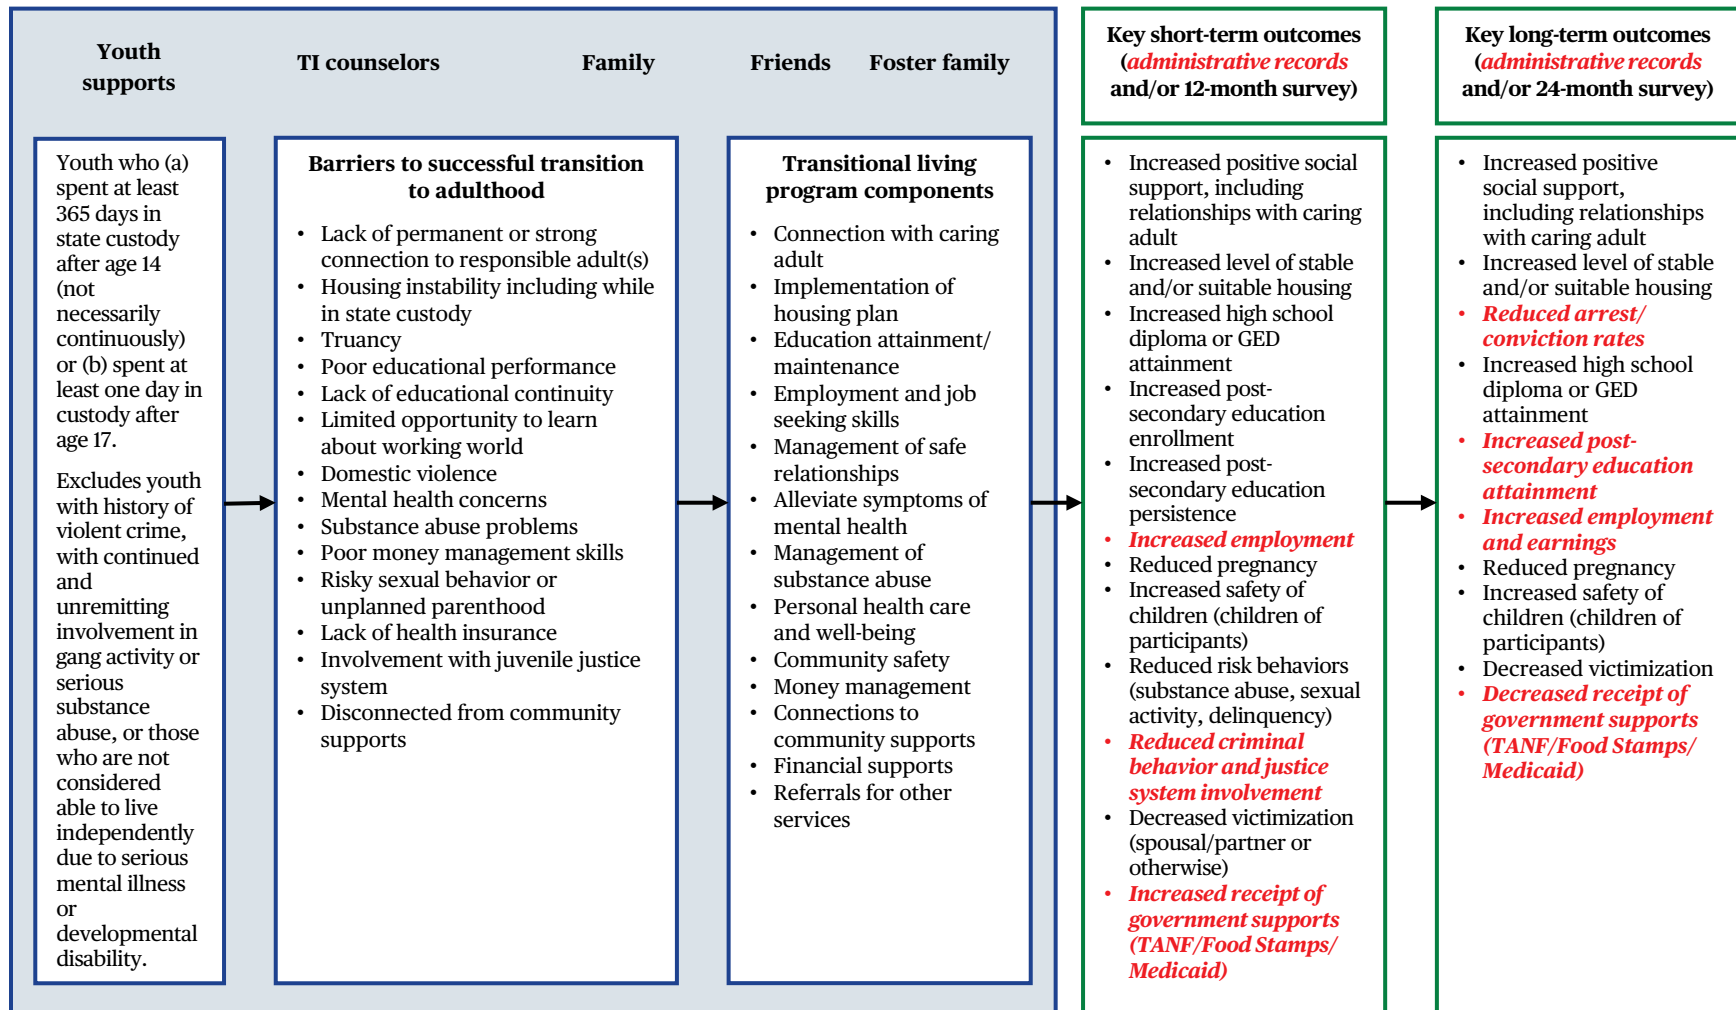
Youth supports

TI counselors

Family

Friends

Foster family

Youth who (a) spent at least 365 days in state custody after age 14 (not necessarily continuously) or (b) spent at least one day in custody after age 17.

Excludes youth with history of violent crime, with continued and unremitting involvement in gang activity or serious substance abuse, or those who are not considered able to live independently due to serious mental illness or developmental disability.

Barriers to successful transition to adulthood

- Lack of permanent or strong connection to responsible adult(s)
- Housing instability including while in state custody
- Truancy
- Poor educational performance
- Lack of educational continuity
- Limited opportunity to learn about working world
- Domestic violence
- Mental health concerns
- Substance abuse problems
- Poor money management skills
- Risky sexual behavior or unplanned parenthood
- Lack of health insurance
- Involvement with juvenile justice system
- Disconnected from community supports

Transitional living program components

- Connection with caring adult
- Implementation of housing plan
- Education attainment/ maintenance
- Employment and job seeking skills
- Management of safe relationships
- Alleviate symptoms of mental health
- Management of substance abuse
- Personal health care and well-being
- Community safety
- Money management
- Connections to community supports
- Financial supports
- Referrals for other services

Key short-term outcomes (administrative records and/or 12-month survey)

- Increased positive social support, including relationships with caring adult
- Increased level of stable and/or suitable housing
- Increased high school diploma or GED attainment
- Increased post-secondary education enrollment
- Increased post-secondary education persistence
- Increased employment
- Reduced pregnancy
- Increased safety of children (children of participants)
- Reduced risk behaviors (substance abuse, sexual activity, delinquency)
- Reduced criminal behavior and justice system involvement
- Decreased victimization (spousal/partner or otherwise)
- Increased receipt of government supports (TANF/Food Stamps/ Medicaid)

Key long-term outcomes (administrative records and/or 24-month survey)

- Increased positive social support, including relationships with caring adult
- Increased level of stable and/or suitable housing
- Reduced arrest/ conviction rates
- Increased high school diploma or GED attainment
- Increased post-secondary education attainment
- Increased employment and earnings
- Reduced pregnancy
- Increased safety of children (children of participants)
- Decreased victimization
- Decreased receipt of government supports (TANF/Food Stamps/ Medicaid)